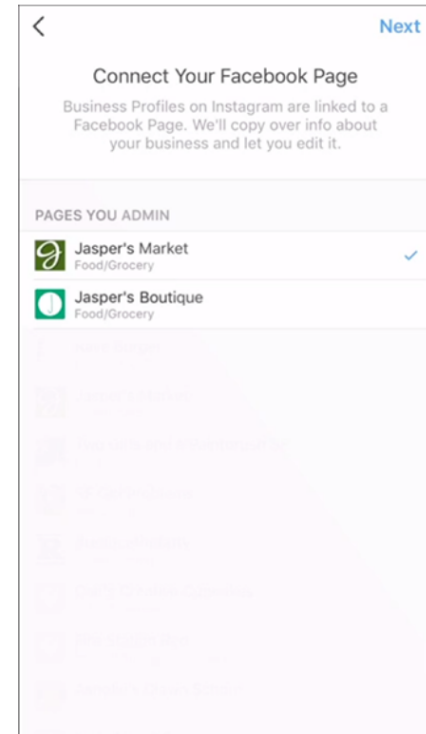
<

Next

Connect Your Facebook Page

Business Profiles on Instagram are linked to a Facebook Page. We'll copy over info about your business and let you edit it.

PAGES YOU ADMIN

Jasper's Market
Food/Grocery

Jasper's Boutique
Food/Grocery

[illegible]